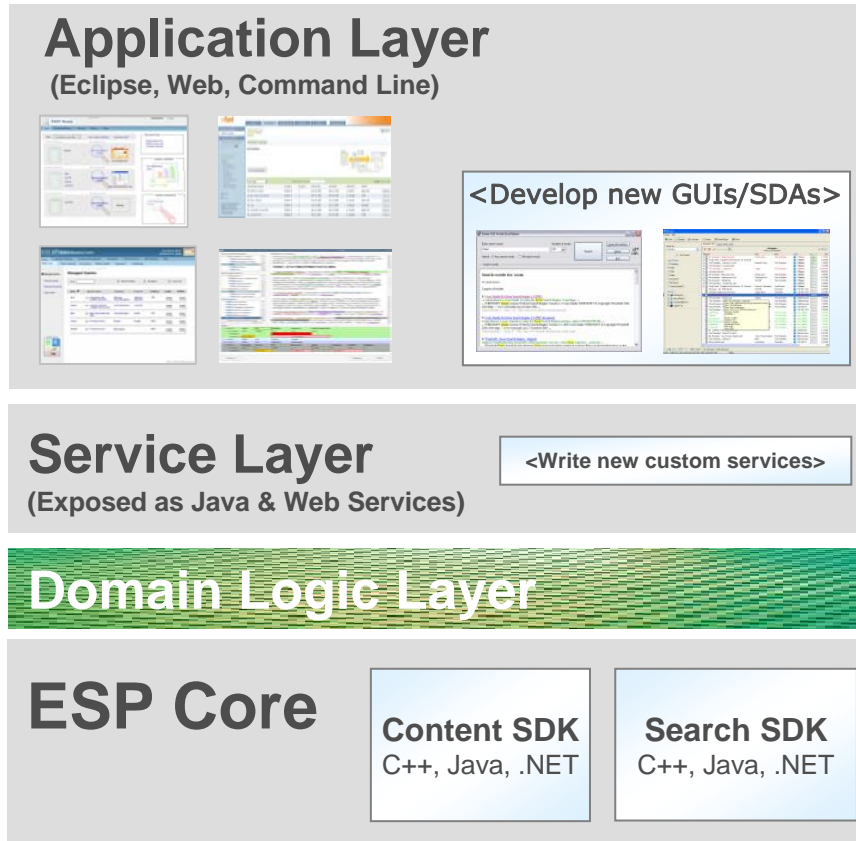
Application Layer
(Eclipse, Web, Command Line)

<Develop new GUIs/SDAs>

Service Layer
(Exposed as Java & Web Services)

<Write new custom services>

Domain Logic Layer

ESP Core

Content SDK
C++, Java, .NET

Search SDK
C++, Java, .NET